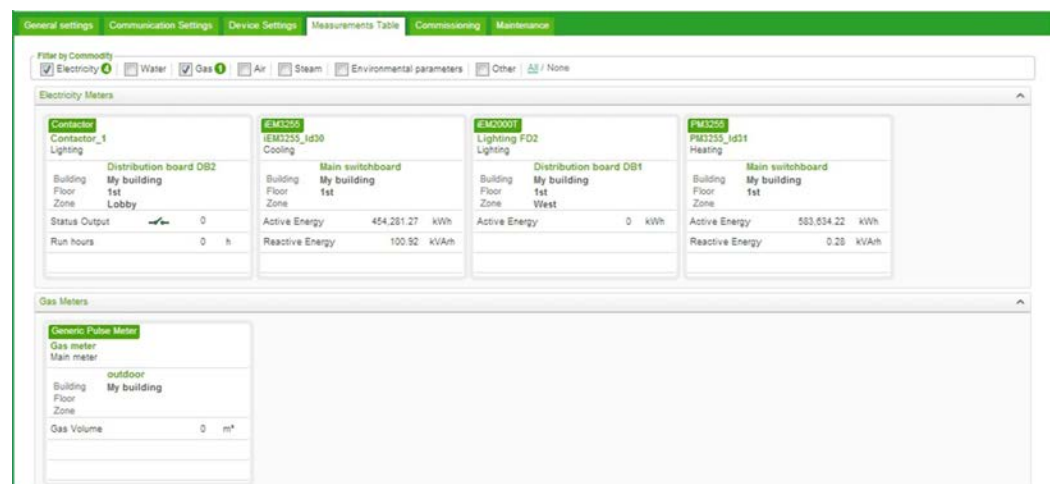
General settings | Communication Settings | Device Settings | Measurements Table | Commissioning | Maintenance

Filter by Commodity
Electricity 4 | Water | Gas 1 | Air | Steam | Environmental parameters | Other | All / None

Electricity Meters

Contactor
Contactor_1
Lighting
Distribution board DB2
Building My building
Floor 1st
Zone Lobby
Status Output 0
Run hours 0 h

iEM3255
iEM3255_Id30
Cooling
Main switchboard
Building My building
Floor 1st
Zone
Active Energy 454,281.27 kWh
Reactive Energy 100.92 kVArh

iEM2000T
Lighting FD2
Lighting
Distribution board DB1
Building My building
Floor 1st
Zone West
Active Energy 0 kWh

PM3255
PM3255_Id31
Heating
Main switchboard
Building My building
Floor 1st
Zone
Active Energy 583,634.22 kWh
Reactive Energy 0.28 kVArh

Gas Meters

Generic Pulse Meter
Gas meter
Main meter
outdoor
Building My building
Floor
Zone
Gas Volume 0 m³